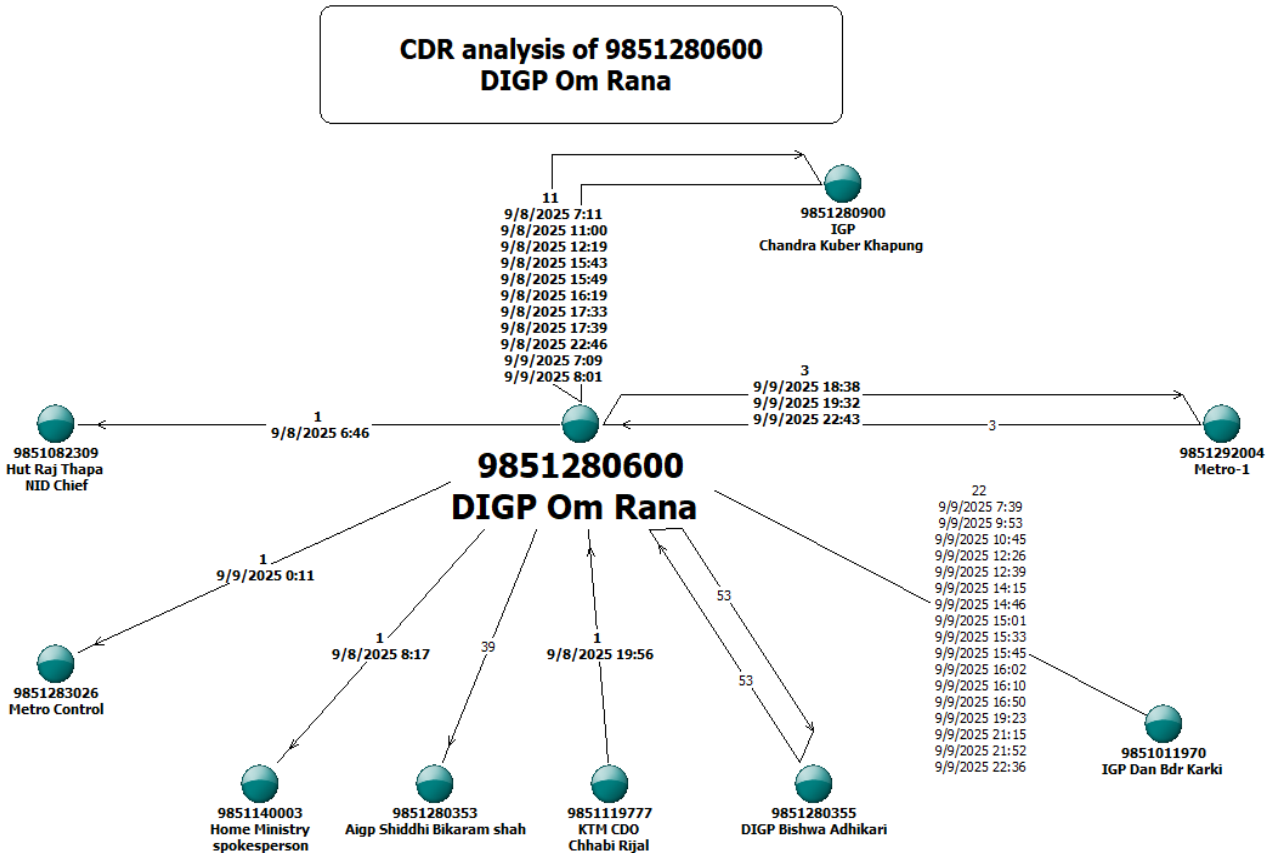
CDR analysis of 9851280600
DIGP Om Rana

11
9/8/2025 7:11
9/8/2025 11:00
9/8/2025 12:19
9/8/2025 15:43
9/8/2025 15:49
9/8/2025 16:19
9/8/2025 17:33
9/8/2025 17:39
9/8/2025 22:46
9/9/2025 7:09
9/9/2025 8:01

9851280900
IGP
Chandra Kuber Khapung

3
9/9/2025 18:38
9/9/2025 19:32
9/9/2025 22:43
3

9851292004
Metro-1

1
9/8/2025 6:46

9851082309
Hut Raj Thapa
NID Chief

9851280600
DIGP Om Rana

22
9/9/2025 7:39
9/9/2025 9:53
9/9/2025 10:45
9/9/2025 12:26
9/9/2025 12:39
9/9/2025 14:15
9/9/2025 14:46
9/9/2025 15:01
9/9/2025 15:33
9/9/2025 15:45
9/9/2025 16:02
9/9/2025 16:10
9/9/2025 16:50
9/9/2025 19:23
9/9/2025 21:15
9/9/2025 21:52
9/9/2025 22:36

1
9/9/2025 0:11

9851283026
Metro Control

1
9/8/2025 8:17

39

1
9/8/2025 19:56

53
53

9851011970
IGP Dan Bdr Karki

9851140003
Home Ministry
spokesperson

9851280353
Aigp Shiddhi Bikaram shah

9851119777
KTM CDO
Chhabi Rijal

9851280355
DIGP Bishwa Adhikari